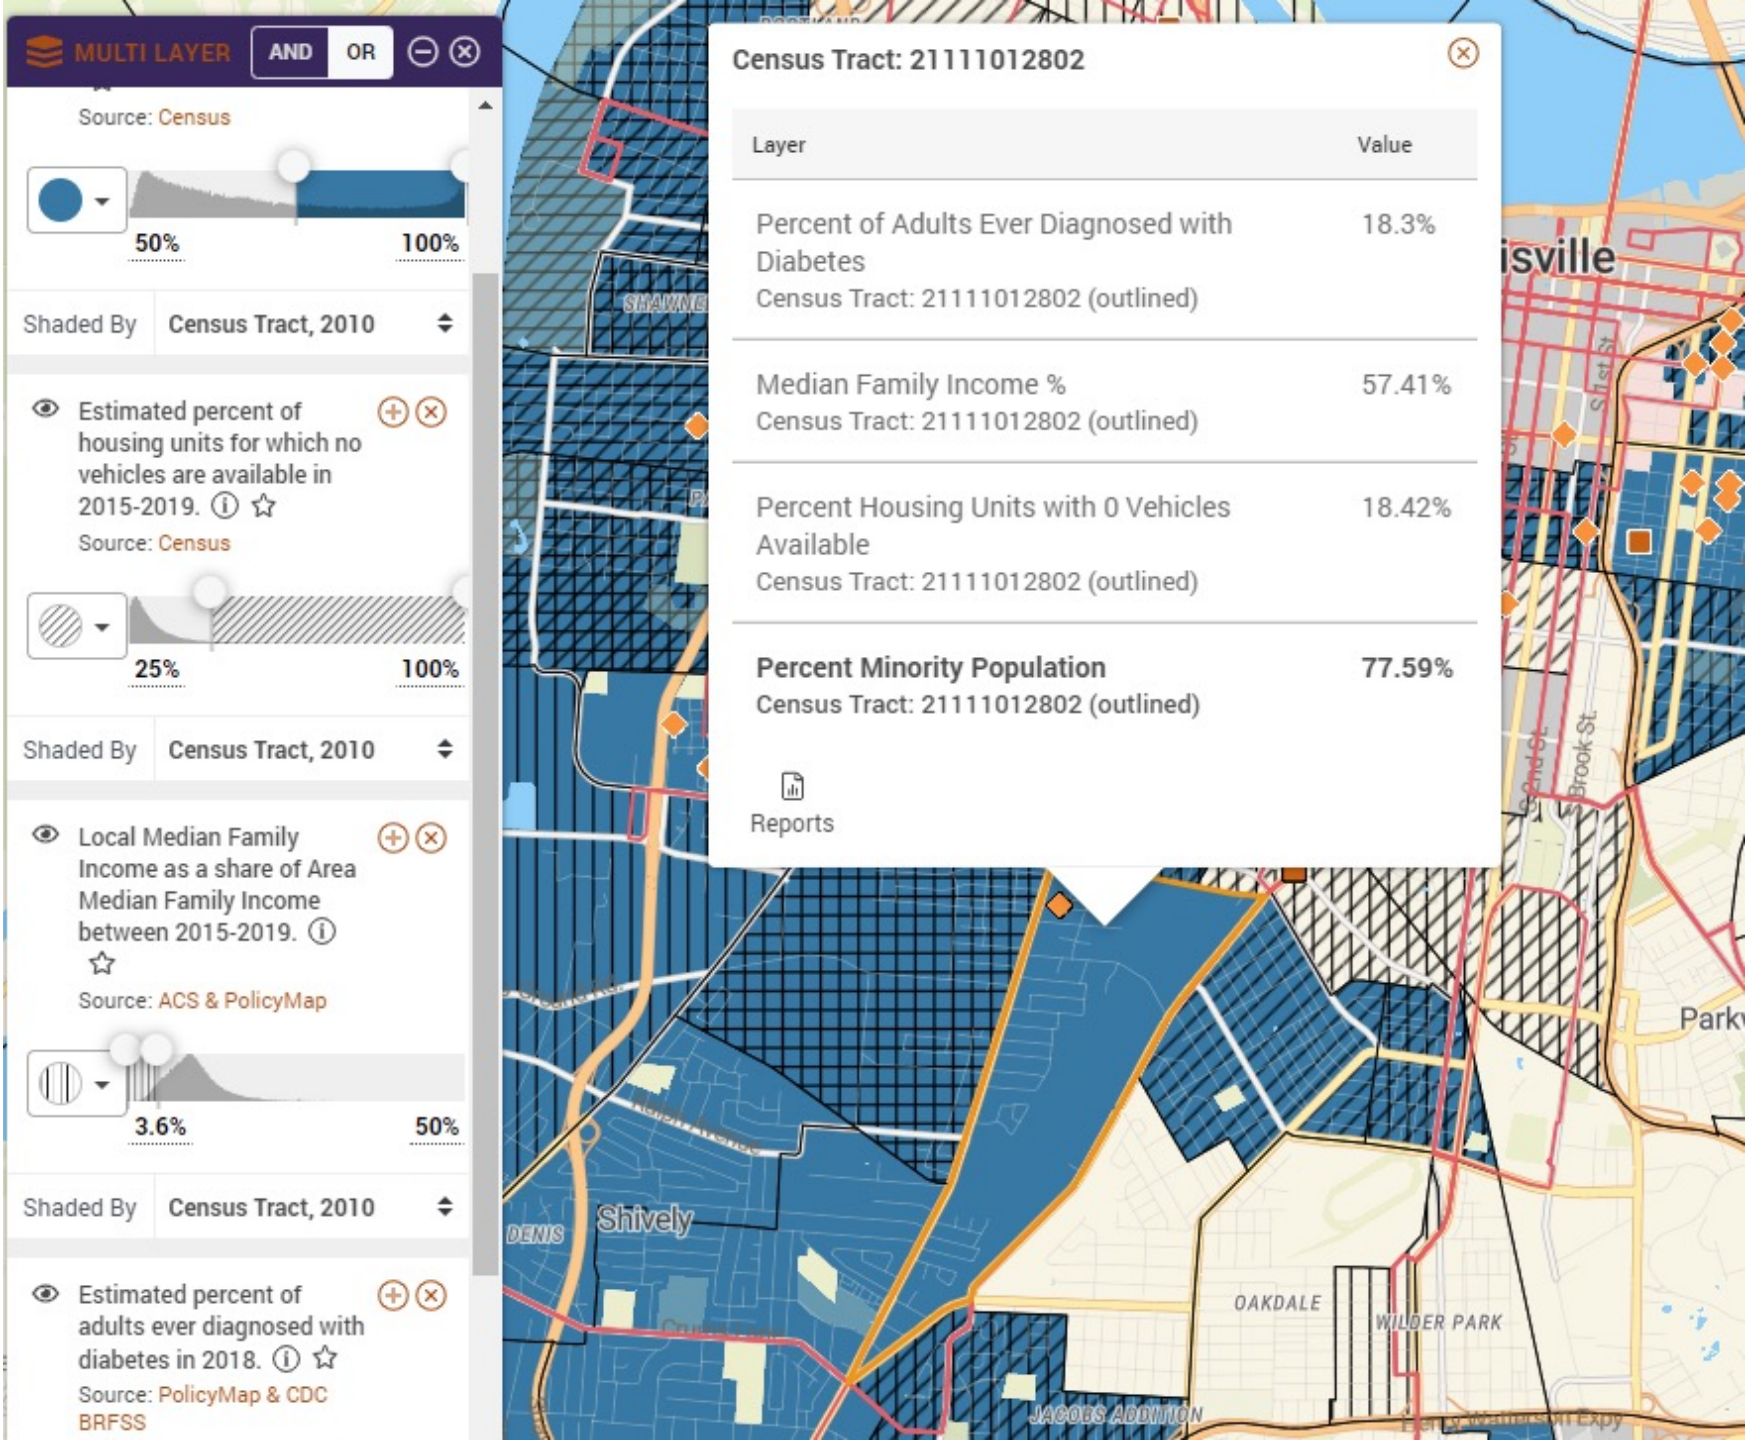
MULTI LAYER AND OR

Source: Census

50% 100%

Shaded By Census Tract, 2010

Estimated percent of housing units for which no vehicles are available in 2015-2019.

Source: Census

25% 100%

Shaded By Census Tract, 2010

Local Median Family Income as a share of Area Median Family Income between 2015-2019.

Source: ACS & PolicyMap

3.6% 50%

Shaded By Census Tract, 2010

Estimated percent of adults ever diagnosed with diabetes in 2018.

Source: PolicyMap & CDC BRFSS

Census Tract: 21111012802

| Layer | Value |
|---|---|
| Percent of Adults Ever Diagnosed with Diabetes<br>Census Tract: 21111012802 (outlined) | 18.3% |
| Median Family Income %<br>Census Tract: 21111012802 (outlined) | 57.41% |
| Percent Housing Units with 0 Vehicles Available<br>Census Tract: 21111012802 (outlined) | 18.42% |
| **Percent Minority Population**<br>Census Tract: 21111012802 (outlined) | **77.59%** |

Reports

SHAWNEE
isville
S 1st St
Brook St
Park
Shively
DENIS
OAKDALE
WILDER PARK
JACOBS ADDITION